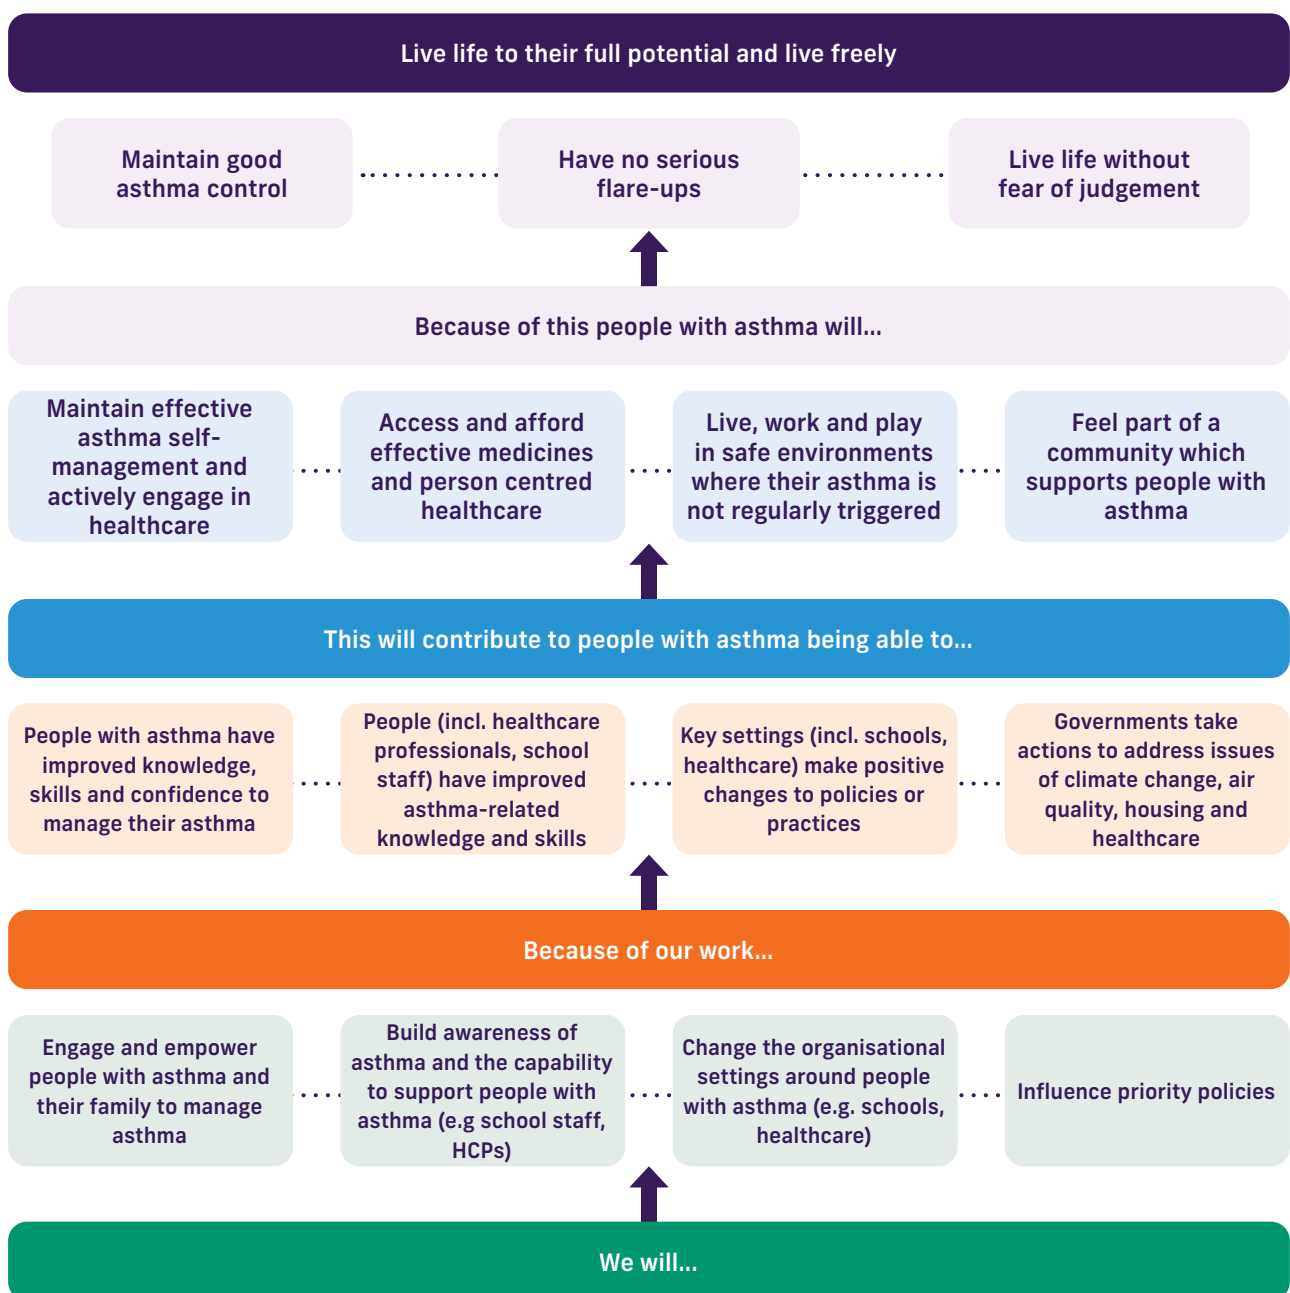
Live life to their full potential and live freely

Maintain good asthma control

Have no serious flare-ups

Live life without fear of judgement

Because of this people with asthma will...

Maintain effective asthma self-management and actively engage in healthcare

Access and afford effective medicines and person centred healthcare

Live, work and play in safe environments where their asthma is not regularly triggered

Feel part of a community which supports people with asthma

This will contribute to people with asthma being able to...

People with asthma have improved knowledge, skills and confidence to manage their asthma

People (incl. healthcare professionals, school staff) have improved asthma-related knowledge and skills

Key settings (incl. schools, healthcare) make positive changes to policies or practices

Governments take actions to address issues of climate change, air quality, housing and healthcare

Because of our work...

Engage and empower people with asthma and their family to manage asthma

Build awareness of asthma and the capability to support people with asthma (e.g school staff, HCPs)

Change the organisational settings around people with asthma (e.g. schools, healthcare)

Influence priority policies

We will...